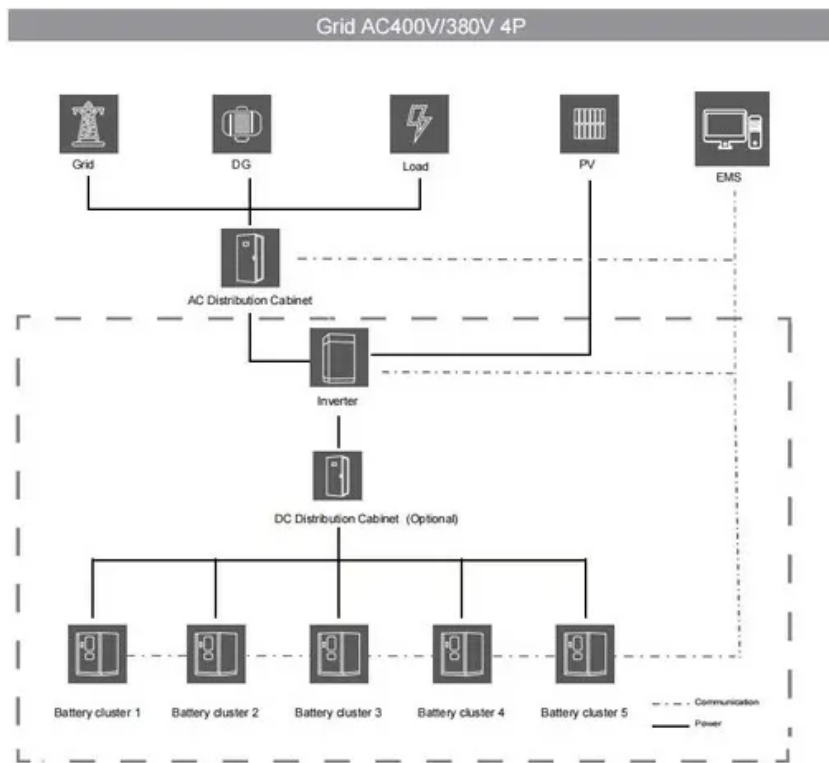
Grid AC400V/380V 4P

Grid

DG

Load

PV

EMS

AC Distribution Cabinet

Inverter

DC Distribution Cabinet (Optional)

Battery cluster 1

Battery cluster 2

Battery cluster 3

Battery cluster 4

Battery cluster 5

Communication

Power